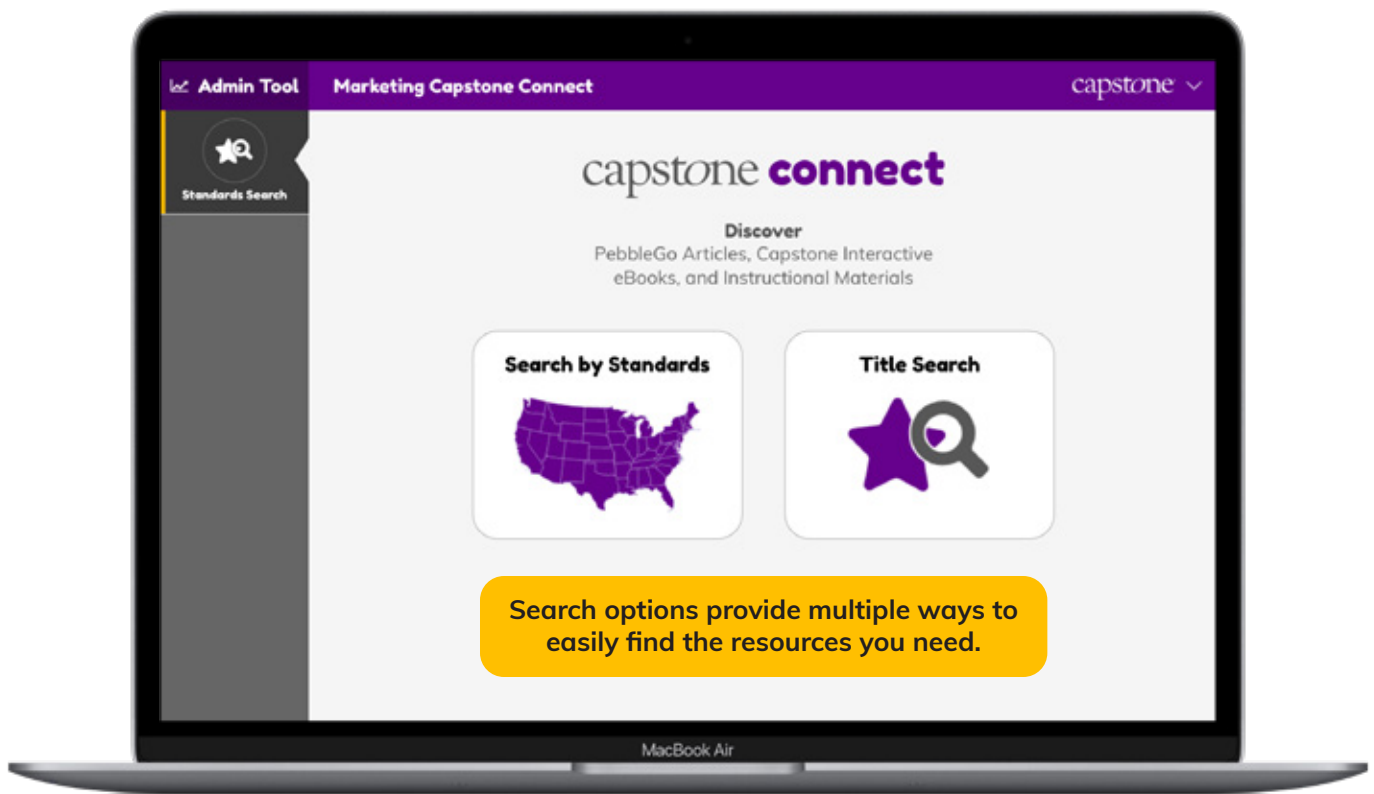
Admin Tool
Marketing Capstone Connect
capstone

Standards Search

capstone connect

Discover
PebbleGo Articles, Capstone Interactive eBooks, and Instructional Materials

Search by Standards

Title Search

Search options provide multiple ways to easily find the resources you need.

MacBook Air